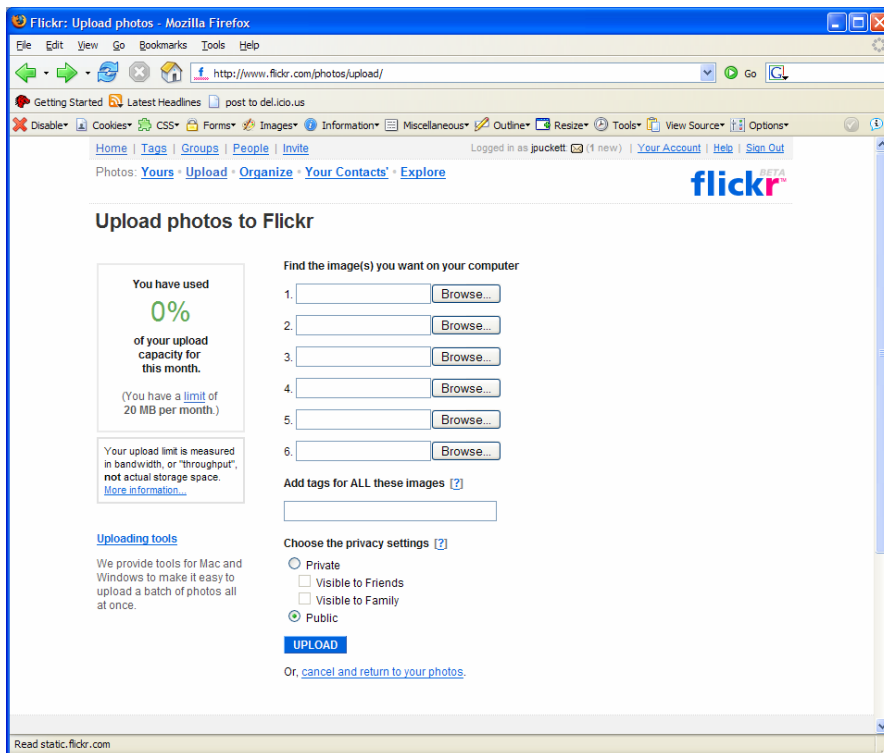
Flickr: Upload photos - Mozilla Firefox

File Edit View Go Bookmarks Tools Help

http://www.flickr.com/photos/upload/

Go

Getting Started Latest Headlines post to del.icio.us

Disable Cookies CSS Forms Images Information Miscellaneous Outline Resize Tools View Source Options

Home | Tags | Groups | People | Invite

Logged in as jpuckett (1 new) | Your Account | Help | Sign Out

Photos: Yours • Upload • Organize • Your Contacts' • Explore

flickr BETA

Upload photos to Flickr

You have used

0%

of your upload capacity for this month.

(You have a limit of 20 MB per month.)

Your upload limit is measured in bandwidth, or "throughput", not actual storage space. More information...

Uploading tools

We provide tools for Mac and Windows to make it easy to upload a batch of photos all at once.

Find the image(s) you want on your computer

1. Browse...

2. Browse...

3. Browse...

4. Browse...

5. Browse...

6. Browse...

Add tags for ALL these images [?]

Choose the privacy settings [?]

Private

Visible to Friends

Visible to Family

Public

UPLOAD

Or, cancel and return to your photos.

Read static.flickr.com